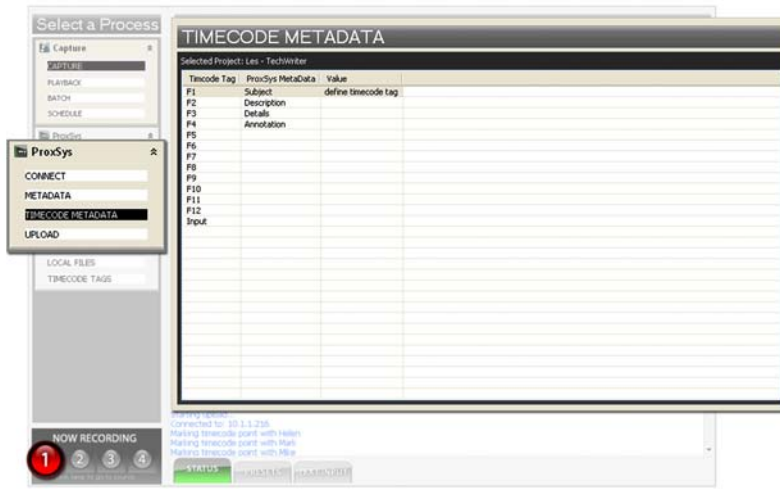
Select a Process

Capture

CAPTURE

PLAYBACK

BATCH

SCHEDULE

ProxSys

ProxSys

CONNECT

METADATA

TIMECODE METADATA

UPLOAD

LOCAL FILES

TIMECODE TAGS

NOW RECORDING

1 2 3 4

TIMECODE METADATA

Selected Project: Les - TechWriter

| Timcode Tag | ProxSys MetaData | Value |
|---|---|---|
| F1 | Subject | define timecode tag |
| F2 | Description | |
| F3 | Details | |
| F4 | Annotation | |
| F5 | | |
| F6 | | |
| F7 | | |
| F8 | | |
| F9 | | |
| F10 | | |
| F11 | | |
| F12 | | |
| Input | | |

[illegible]
Connected to: 10.1.1.216
Marking timecode point with Helen
Marking timecode point with Mark
Marking timecode point with Mike

STATUS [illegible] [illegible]